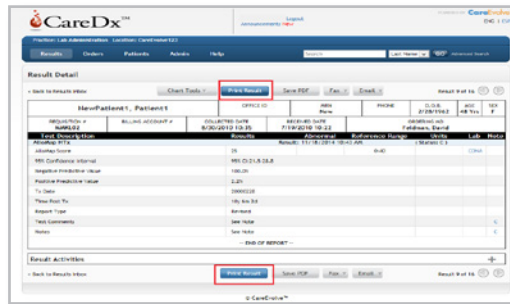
CareDx

Logout
Announcements New

CareEvolve
EHC | EX

Practice: Lab Administration Location: CareEvolve123

Results Orders Patients Admin Help

Search Last Name GO Advanced Search

Result Detail

« Back to Results Inbox Chart Tools Print Result Save PDF Fax Email Result 9 of 16

NewPatient1, Patient1

| OFFICE ID | MRN | PHONE | D.O.B. | AGE | SEX |
|---|---|---|---|---|---|
| | New | | 2/28/1962 | 48 Yrs | F |

| REQUISITION # | BILLING ACCOUNT # | COLLECTED DATE | RECEIVED DATE | ORDERING MD |
|---|---|---|---|---|
| NAML02 | | 6/30/2010 10:35 | 7/19/2010 10:22 | Feldman, David |

| Test Description | Results | Abnormal | Reference Range | Units | Lab | Note |
|---|---|---|---|---|---|---|
| AlloMap HTx | Result: 11/18/2014 10:43 AM | | | Status: C | | |
| AlloMap Score | 25 | | 0-40 | | CDX | |
| 95% Confidence Interval | 95% CI 21.5-28.8 | | | | | |
| Negative Predictive Value | 100.00 | | | | | |
| Positive Predictive Value | 2.29 | | | | | |
| Tx Date | 20090218 | | | | | |
| Time Post Tx | 16y 8m 3d | | | | | |
| Report Type | Revised | | | | | |
| Test Comments | See Note | | | | | |
| Notes | See Note | | | | | |

-- END OF REPORT --

Result Activities

« Back to Results Inbox Print Result Save PDF Fax Email Result 9 of 16

© CareEvolve™